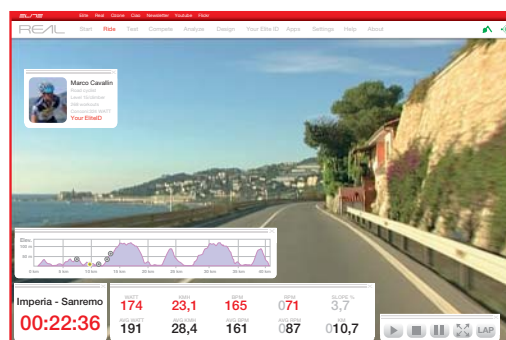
ELITE Elite Real Ozone Cale Newsletter Youtube Flickr

REAL Start Ride Test Complete Analyze Design Your Elite ID Apps Settings Help About

Marco Cavallin
Your EliteID

Elev.
0 km 5 km 10 km 15 km 20 km 25 km 30 km 35 km 40 km 45 km 50 km

Imperia - Sanremo
00:22:36

WATT 174
KM/H 23,1
BPM 165
RPM 071
SLOPE % 3,7
AVG WATT 191
AVG KM/H 28,4
AVG BPM 161
AVG RPM 087
KM 010,7

LAP